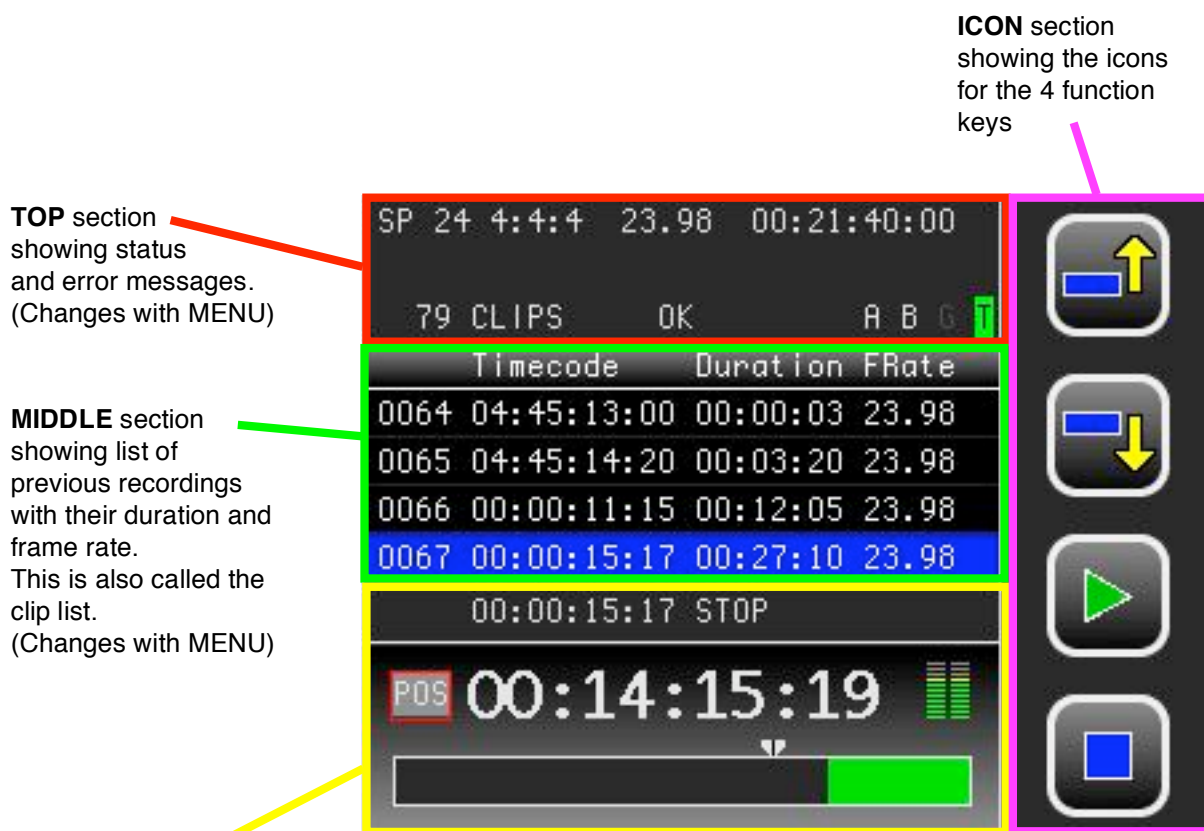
**ICON** section showing the icons for the 4 function keys

**TOP** section showing status and error messages. (Changes with MENU)

SP 24 4:4:4 23.98 00:21:40:00

79 CLIPS OK A B G T

**MIDDLE** section showing list of previous recordings with their duration and frame rate. This is also called the clip list. (Changes with MENU)

| | Timecode | Duration | FRate |
|---|---|---|---|
| 0064 | 04:45:13:00 | 00:00:03 | 23.98 |
| 0065 | 04:45:14:20 | 00:03:20 | 23.98 |
| 0066 | 00:00:11:15 | 00:12:05 | 23.98 |
| 0067 | 00:00:15:17 | 00:27:10 | 23.98 |

00:00:15:17 STOP

POS 00:14:15:19